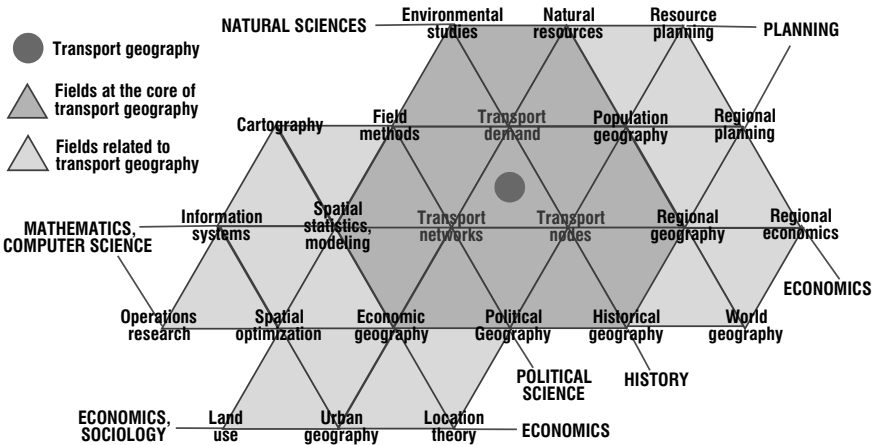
Transport geography

Fields at the core of transport geography

Fields related to transport geography

NATURAL SCIENCES

Environmental studies

Natural resources

Resource planning

PLANNING

Cartography

Field methods

Transport demand

Population geography

Regional planning

MATHEMATICS, COMPUTER SCIENCE

Information systems

Spatial statistics, modeling

Transport networks

Transport nodes

Regional geography

Regional economics

ECONOMICS

Operations research

Spatial optimization

Economic geography

Political Geography

Historical geography

World geography

POLITICAL SCIENCE

HISTORY

ECONOMICS, SOCIOLOGY

Land use

Urban geography

Location theory

ECONOMICS